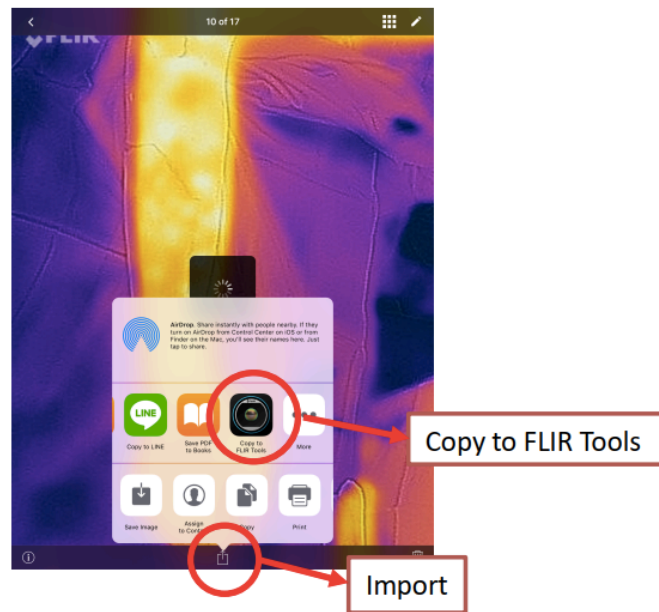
10 of 17

FLIR

AirDrop. Share instantly with people nearby. If they turn on AirDrop from Control Center on iOS or from Finder on the Mac, you'll see their names here. Just tap to share.

LINE

Copy to LINE

Save PDF to Books

Copy to FLIR Tools

More

Save Image

Assign to Contact

Copy

Print

Copy to FLIR Tools

Import